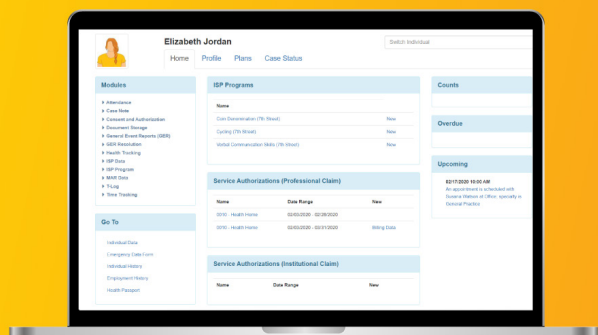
Elizabeth Jordan

Switch Individual

Home Profile Plans Case Status

Modules

Attendance
Case Note
Consent and Authorization
Document Storage
General Event Reports (GER)
GER Resolution
Health Tracking
ISP Data
ISP Program
MAR Data
T-Log
Time Tracking

Go To

Individual Data
Emergency Data Form
Individual History
Employment History
Health Passport

ISP Programs

| Name | |
|---|---|
| Coin Denomination (7th Street) | New |
| Cycling (7th Street) | New |
| Verbal Communication Skills (7th Street) | New |

Service Authorizations (Professional Claim)

| Name | Date Range | New |
|---|---|---|
| S5150 - Health Home | 02/03/2020 - 02/28/2020 | |
| S5150 - Health Home | 02/03/2020 - 02/07/2020 | Billing Data |

Service Authorizations (Institutional Claim)

| Name | Date Range | New |
|---|---|---|

Counts

Overdue

Upcoming

02/17/2020 10:00 AM
An appointment is scheduled with Susana Watson at Office specialty in General Practice.